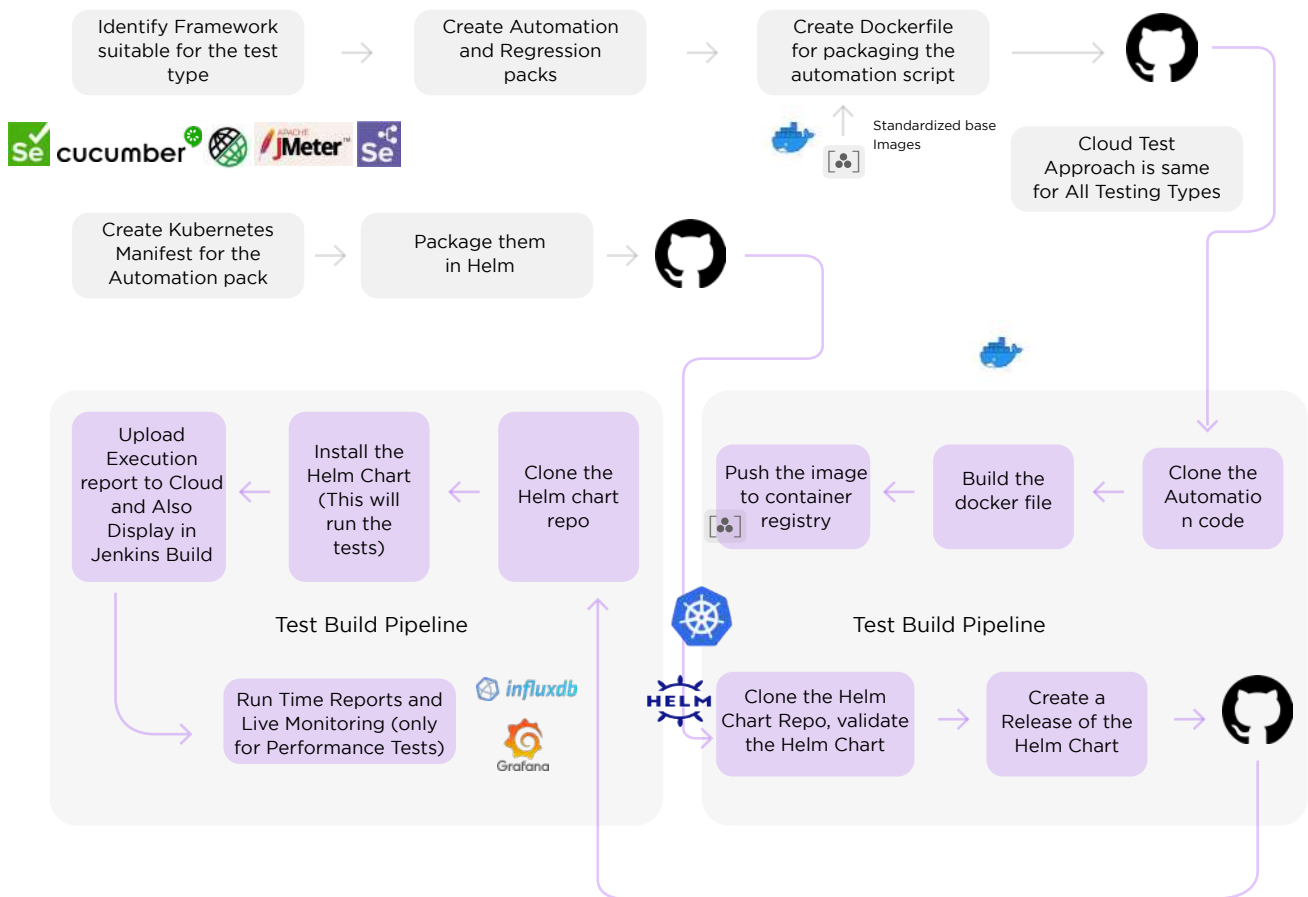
Identify Framework suitable for the test type

Create Automation and Regression packs

Create Dockerfile for packaging the automation script

Se cucumber APACHE JMeter™ Se

Standardized base Images

Cloud Test Approach is same for All Testing Types

Create Kubernetes Manifest for the Automation pack

Package them in Helm

Upload Execution report to Cloud and Also Display in Jenkins Build

Install the Helm Chart (This will run the tests)

Clone the Helm chart repo

Push the image to container registry

Build the docker file

Clone the Automatio n code

Test Build Pipeline

Test Build Pipeline

Run Time Reports and Live Monitoring (only for Performance Tests)

influxdb

Grafana

HELM

Clone the Helm Chart Repo, validate the Helm Chart

Create a Release of the Helm Chart